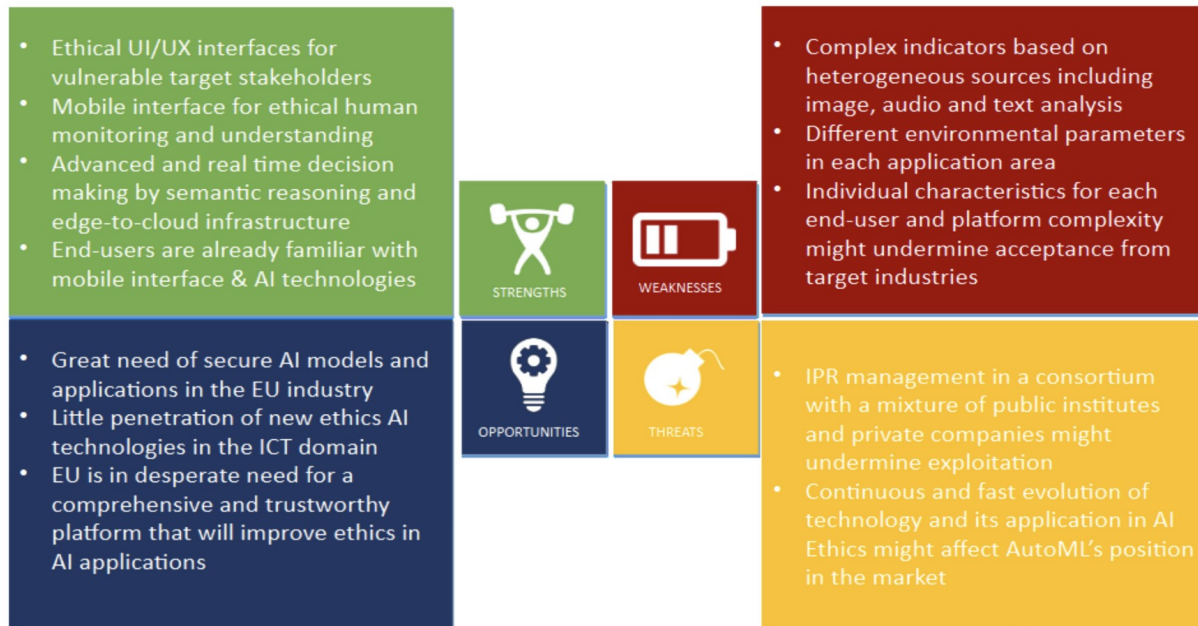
• Ethical UI/UX interfaces for vulnerable target stakeholders
• Mobile interface for ethical human monitoring and understanding
• Advanced and real time decision making by semantic reasoning and edge-to-cloud infrastructure
• End-users are already familiar with mobile interface & AI technologies

STRENGTHS

WEAKNESSES

• Complex indicators based on heterogeneous sources including image, audio and text analysis
• Different environmental parameters in each application area
• Individual characteristics for each end-user and platform complexity might undermine acceptance from target industries

• Great need of secure AI models and applications in the EU industry
• Little penetration of new ethics AI technologies in the ICT domain
• EU is in desperate need for a comprehensive and trustworthy platform that will improve ethics in AI applications

OPPORTUNITIES

THREATS

• IPR management in a consortium with a mixture of public institutes and private companies might undermine exploitation
• Continuous and fast evolution of technology and its application in AI Ethics might affect AutoML's position in the market